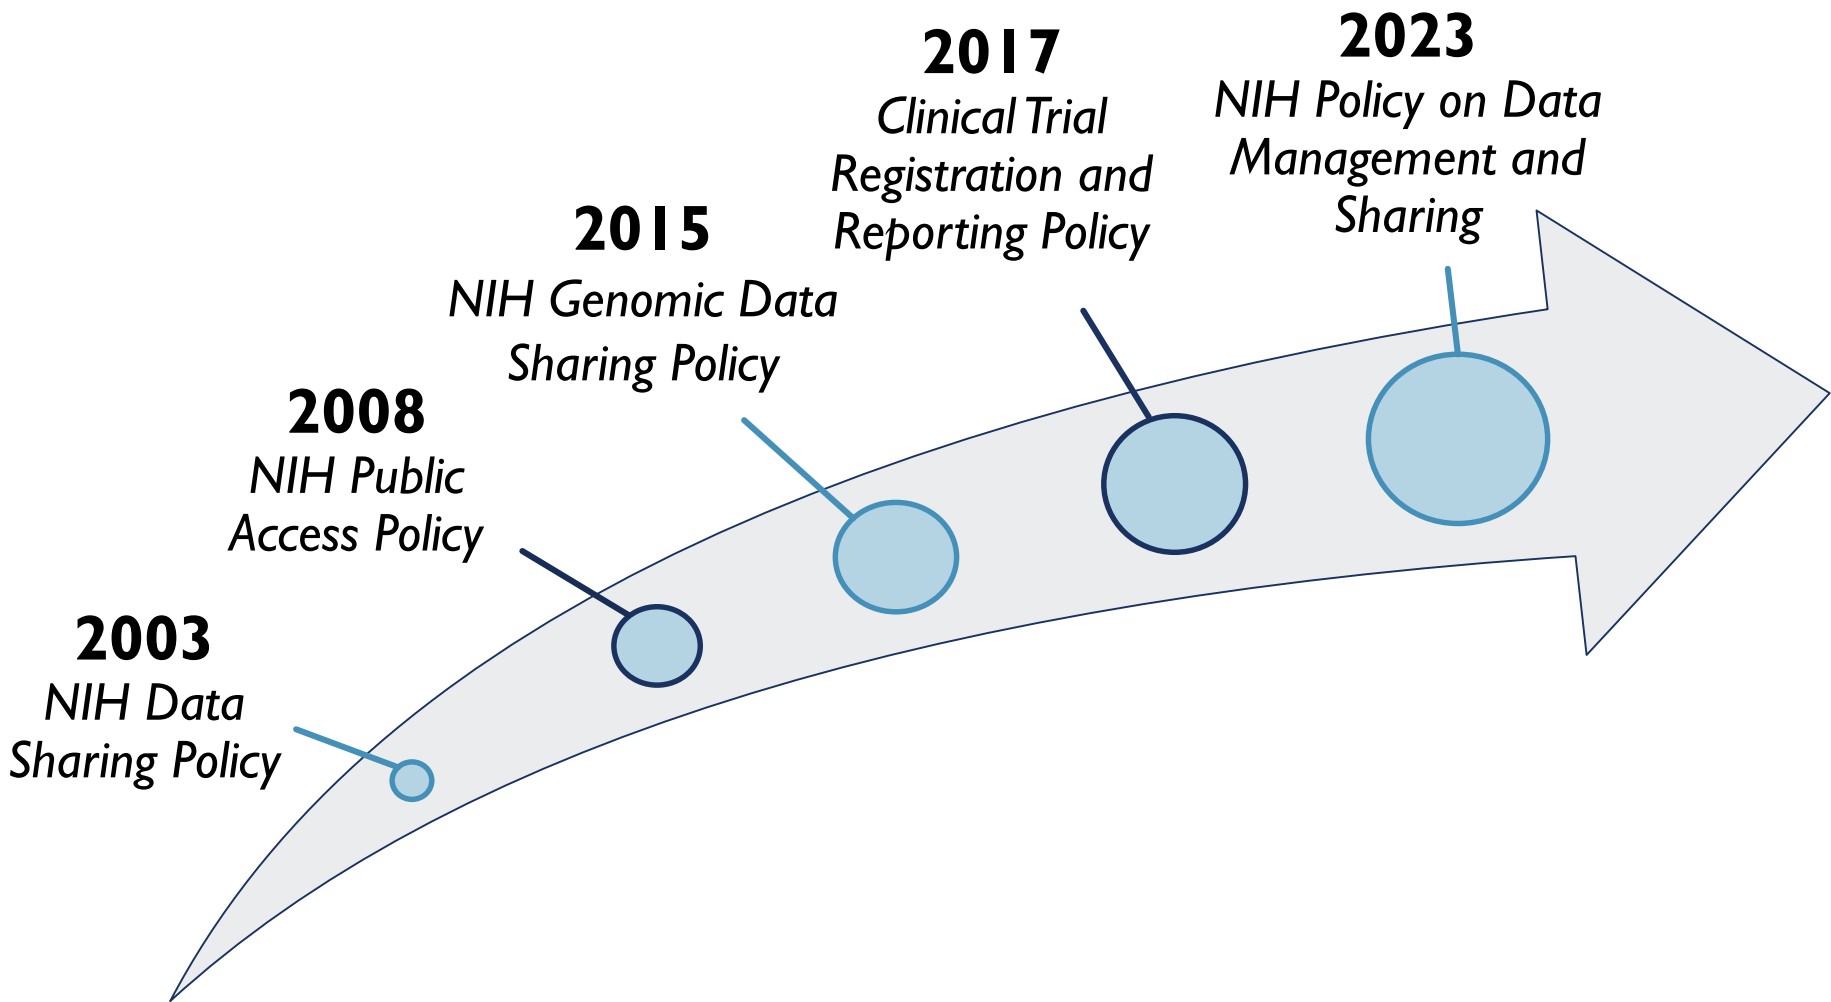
2003
NIH Data Sharing Policy

2008
NIH Public Access Policy

2015
NIH Genomic Data Sharing Policy

2017
Clinical Trial Registration and Reporting Policy

2023
NIH Policy on Data Management and Sharing